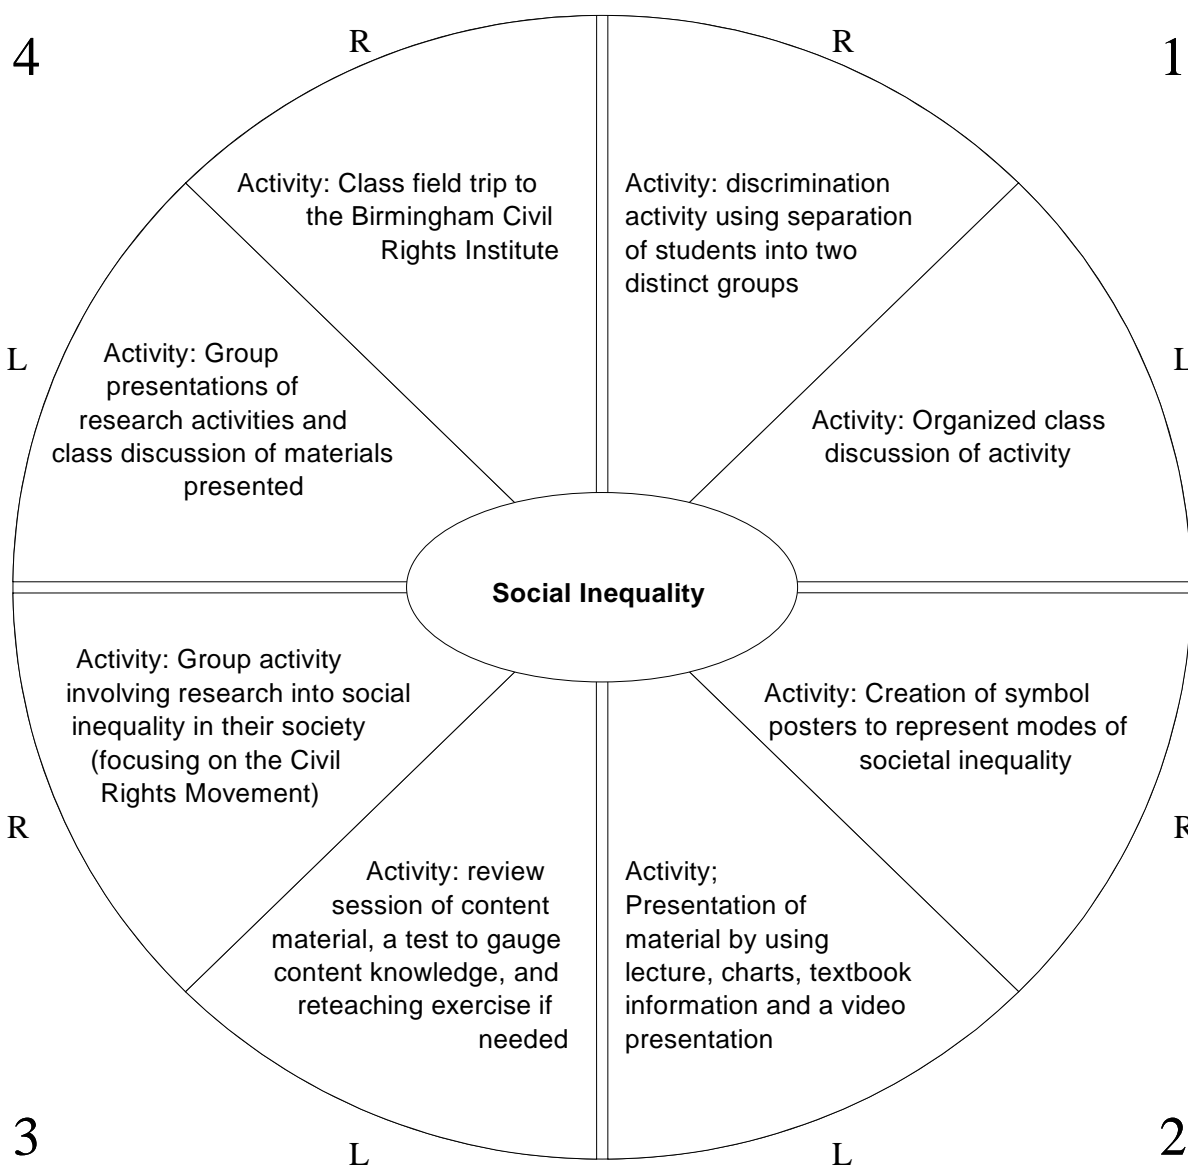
4

R

R

1

Activity: Class field trip to the Birmingham Civil Rights Institute

Activity: discrimination activity using separation of students into two distinct groups

L

Activity: Group presentations of research activities and class discussion of materials presented

L

Activity: Organized class discussion of activity

Social Inequality

Activity: Group activity involving research into social inequality in their society (focusing on the Civil Rights Movement)

Activity: Creation of symbol posters to represent modes of societal inequality

R

R

Activity: review session of content material, a test to gauge content knowledge, and reteaching exercise if needed

Activity; Presentation of material by using lecture, charts, textbook information and a video presentation

3

L

L

2